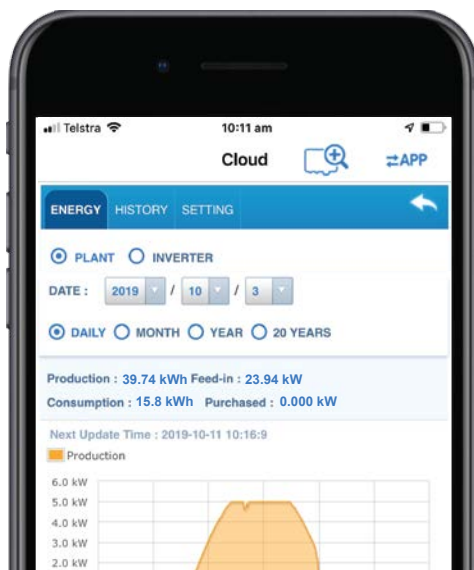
Telstra 10:11 am

Cloud ⇄APP

ENERGY HISTORY SETTING

PLANT INVERTER

DATE : 2019 / 10 / 3

DAILY MONTH YEAR 20 YEARS

Production : 39.74 kWh Feed-in : 23.94 kW
Consumption : 15.8 kWh Purchased : 0.000 kW

Next Update Time : 2019-10-11 10:16:9

Production

6.0 kW
5.0 kW
4.0 kW
3.0 kW
2.0 kW